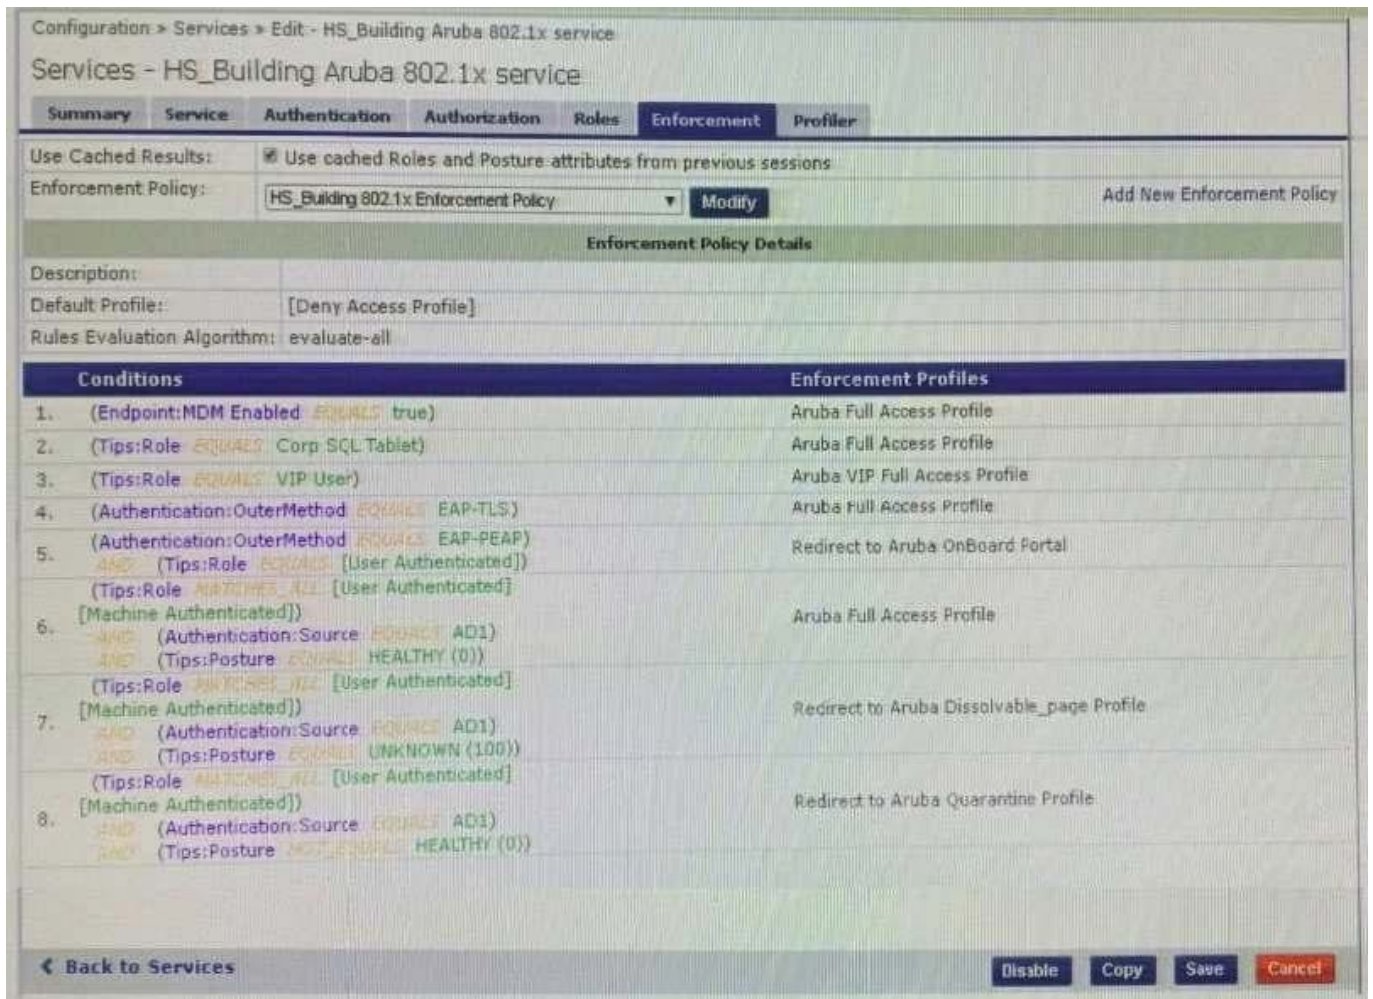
Configuration > Services > Edit - HS_Building Aruba 802.1x service

Services - HS_Building Aruba 802.1x service

Summary | Service | Authentication | Authorization | Roles | Enforcement | Profiler

Use Cached Results: Use cached Roles and Posture attributes from previous sessions

Enforcement Policy: HS_Building 802.1x Enforcement Policy Modify Add New Enforcement Policy

Enforcement Policy Details

| | |
|---|---|
| Description: | |
| Default Profile: | [Deny Access Profile] |
| Rules Evaluation Algorithm: | evaluate-all |

| | Conditions | Enforcement Profiles |
|---|---|---|
| 1. | (Endpoint:MDM Enabled EQUALS true) | Aruba Full Access Profile |
| 2. | (Tips:Role EQUALS Corp SQL Tablet) | Aruba Full Access Profile |
| 3. | (Tips:Role EQUALS VIP User) | Aruba VIP Full Access Profile |
| 4. | (Authentication:OuterMethod EQUALS EAP-TLS) | Aruba Full Access Profile |
| 5. | (Authentication:OuterMethod EQUALS EAP-PEAP) AND (Tips:Role EQUALS [User Authenticated]) | Redirect to Aruba OnBoard Portal |
| 6. | (Tips:Role MATCHES_ALL [User Authenticated] [Machine Authenticated]) AND (Authentication:Source EQUALS AD1) AND (Tips:Posture EQUALS HEALTHY (0)) | Aruba Full Access Profile |
| 7. | (Tips:Role MATCHES_ALL [User Authenticated] [Machine Authenticated]) AND (Authentication:Source EQUALS AD1) AND (Tips:Posture EQUALS UNKNOWN (100)) | Redirect to Aruba Dissolvable_page Profile |
| 8. | (Tips:Role MATCHES_ALL [User Authenticated] [Machine Authenticated]) AND (Authentication:Source EQUALS AD1) AND (Tips:Posture NOT_EQUALS HEALTHY (0)) | Redirect to Aruba Quarantine Profile |

Back to Services

Disable Copy Save Cancel